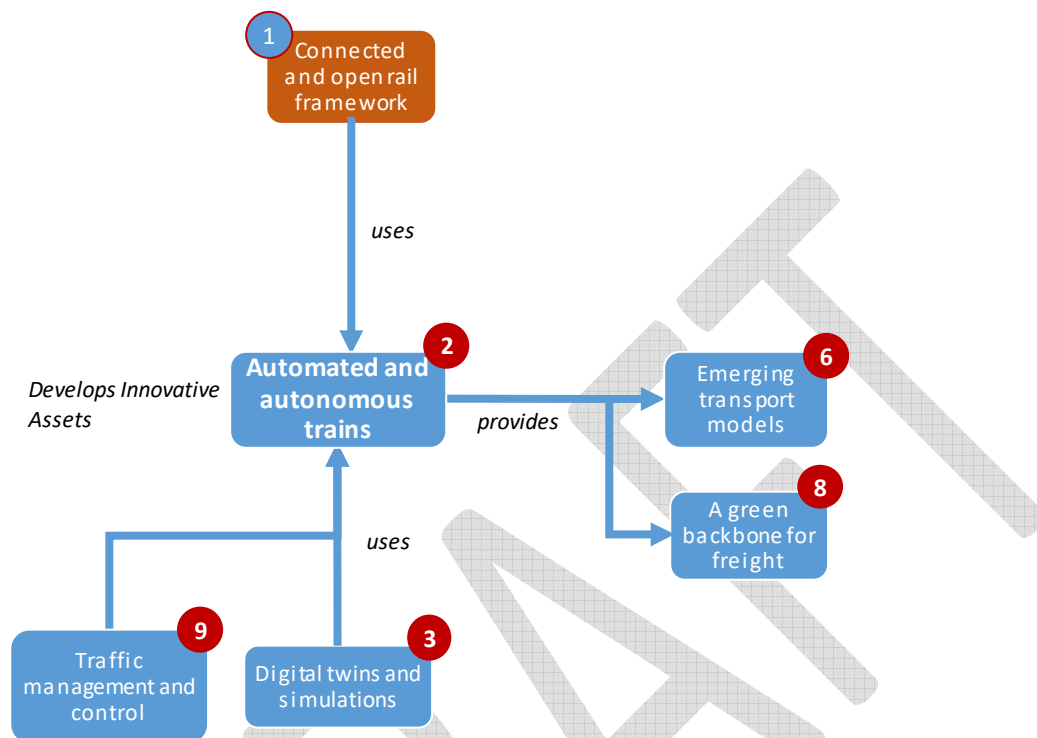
1

Connected and open rail framework

uses

2

Automated and autonomous trains

Develops Innovative Assets

provides

6

Emerging transport models

8

A green backbone for freight

uses

9

Traffic management and control

3

Digital twins and simulations